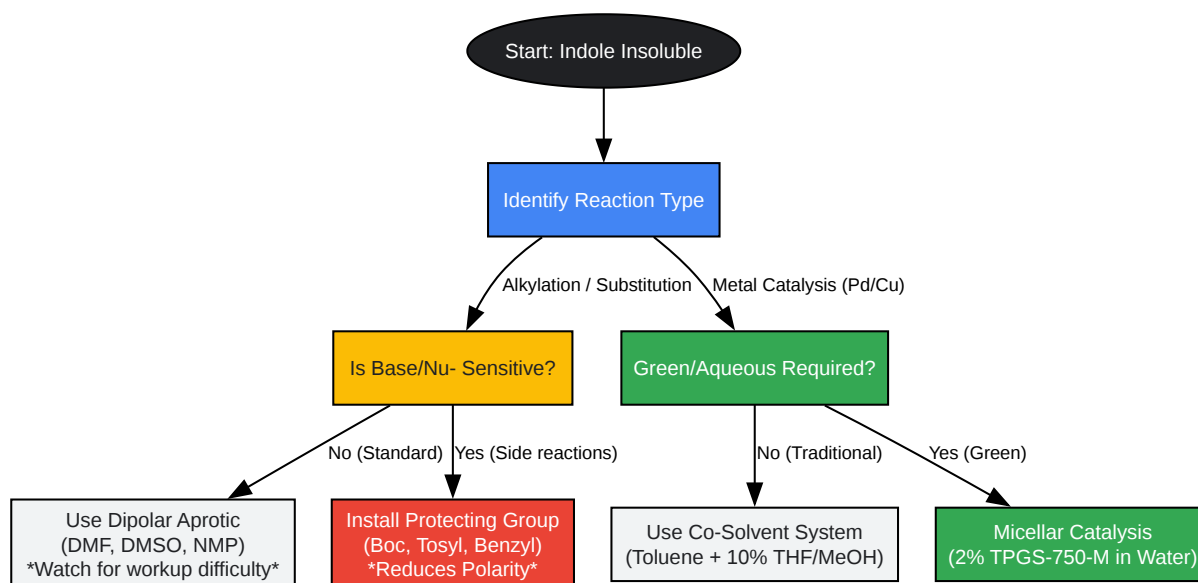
Start: Indole Insoluble

Identify Reaction Type

Alkylation / Substitution

Metal Catalysis (Pd/Cu)

Is Base/Nu- Sensitive?

Green/Aqueous Required?

No (Standard)

Yes (Side reactions)

No (Traditional)

Yes (Green)

Use Dipolar Aprotic (DMF, DMSO, NMP) *Watch for workup difficulty*

Install Protecting Group (Boc, Tosyl, Benzyl) *Reduces Polarity*

Use Co-Solvent System (Toluene + 10% THF/MeOH)

Micellar Catalysis (2% TPGS-750-M in Water)